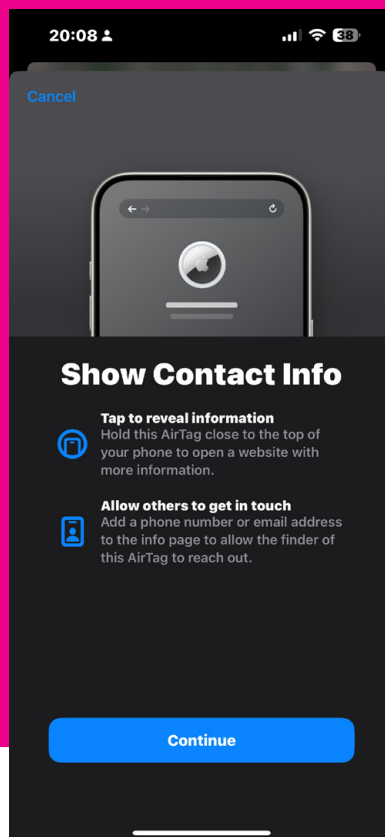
20:08

38

Cancel

Show Contact Info

Tap to reveal information
Hold this AirTag close to the top of your phone to open a website with more information.

Allow others to get in touch
Add a phone number or email address to the info page to allow the finder of this AirTag to reach out.

Continue